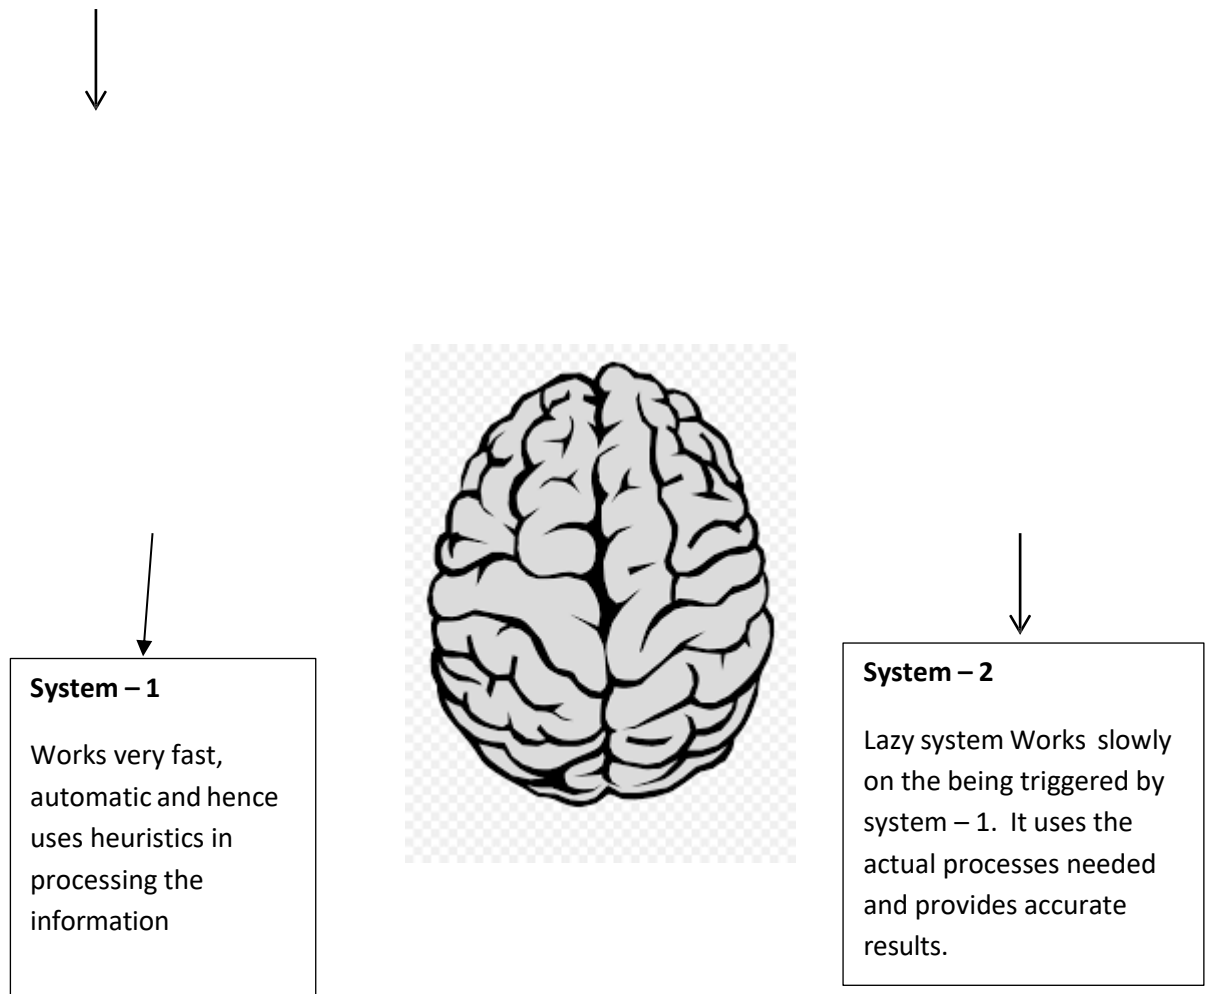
**System – 1**

Works very fast, automatic and hence uses heuristics in processing the information

**System – 2**

Lazy system Works slowly on the being triggered by system – 1. It uses the actual processes needed and provides accurate results.